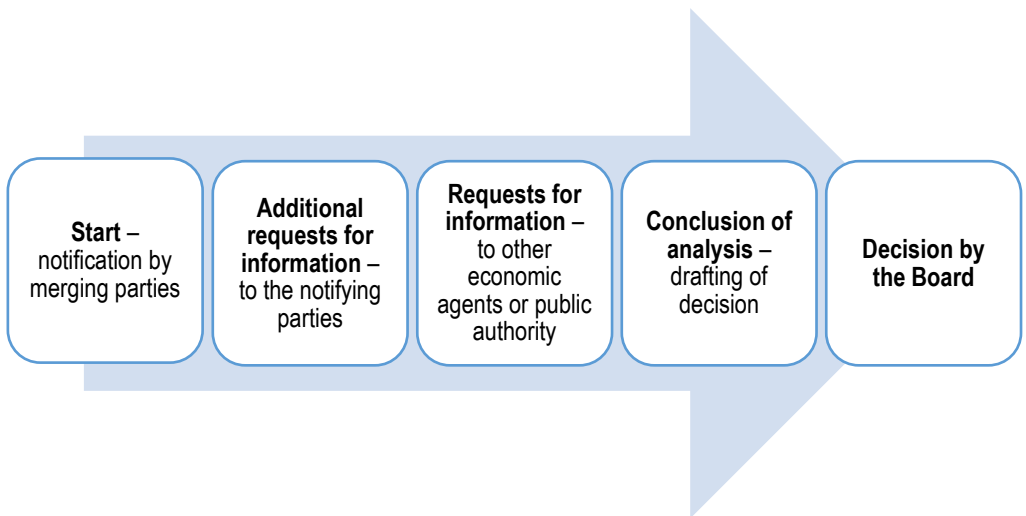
Start – notification by merging parties

Additional requests for information – to the notifying parties

Requests for information – to other economic agents or public authority

Conclusion of analysis – drafting of decision

Decision by the Board